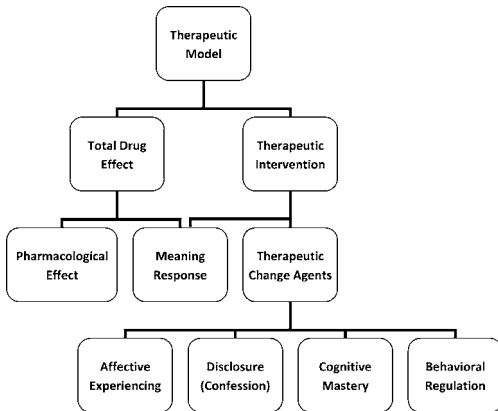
Therapeutic Model

Total Drug Effect

Therapeutic Intervention

Pharmacological Effect

Meaning Response

Therapeutic Change Agents

Affective Experiencing

Disclosure (Confession)

Cognitive Mastery

Behavioral Regulation